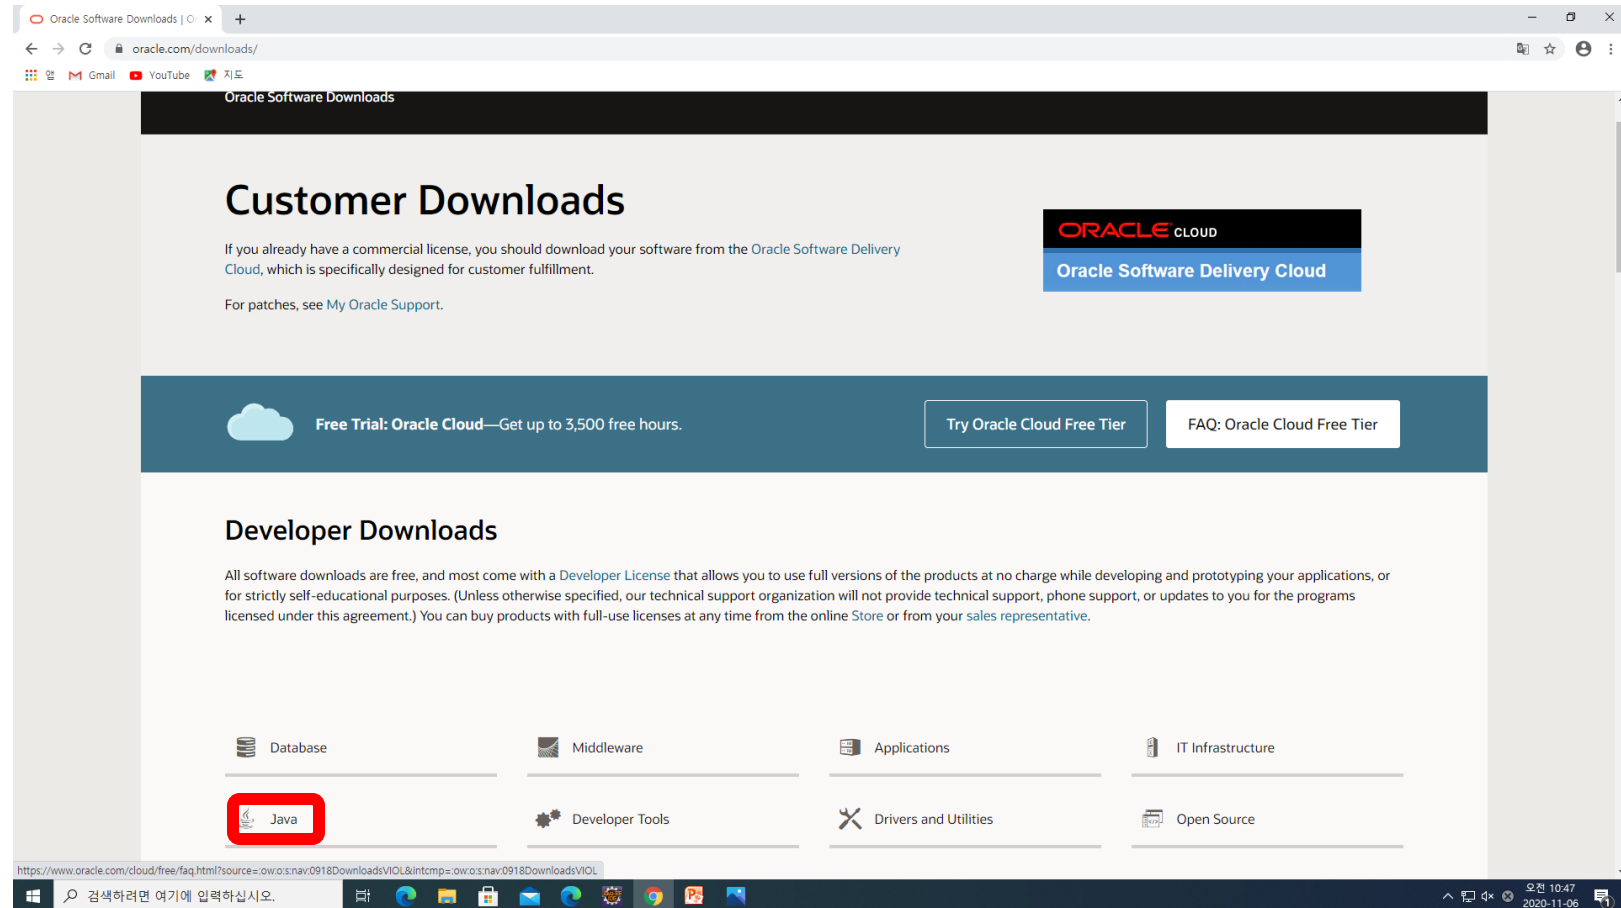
Oracle Software Downloads | O ×
+
oracle.com/downloads/
앱 Gmail YouTube 지도

Oracle Software Downloads

Customer Downloads

If you already have a commercial license, you should download your software from the Oracle Software Delivery Cloud, which is specifically designed for customer fulfillment.

For patches, see My Oracle Support.

ORACLE CLOUD
Oracle Software Delivery Cloud

Free Trial: Oracle Cloud—Get up to 3,500 free hours.

Try Oracle Cloud Free Tier

FAQ: Oracle Cloud Free Tier

Developer Downloads

All software downloads are free, and most come with a Developer License that allows you to use full versions of the products at no charge while developing and prototyping your applications, or for strictly self-educational purposes. (Unless otherwise specified, our technical support organization will not provide technical support, phone support, or updates to you for the programs licensed under this agreement.) You can buy products with full-use licenses at any time from the online Store or from your sales representative.

Database
Middleware
Applications
IT Infrastructure
Java
Developer Tools
Drivers and Utilities
Open Source

https://www.oracle.com/cloud/free/faq.html?source=:ow:o:s:nav:0918DownloadsVIOL&intcmp=:ow:o:s:nav:0918DownloadsVIOL

검색하려면 여기에 입력하십시오.
오전 10:47
2020-11-06